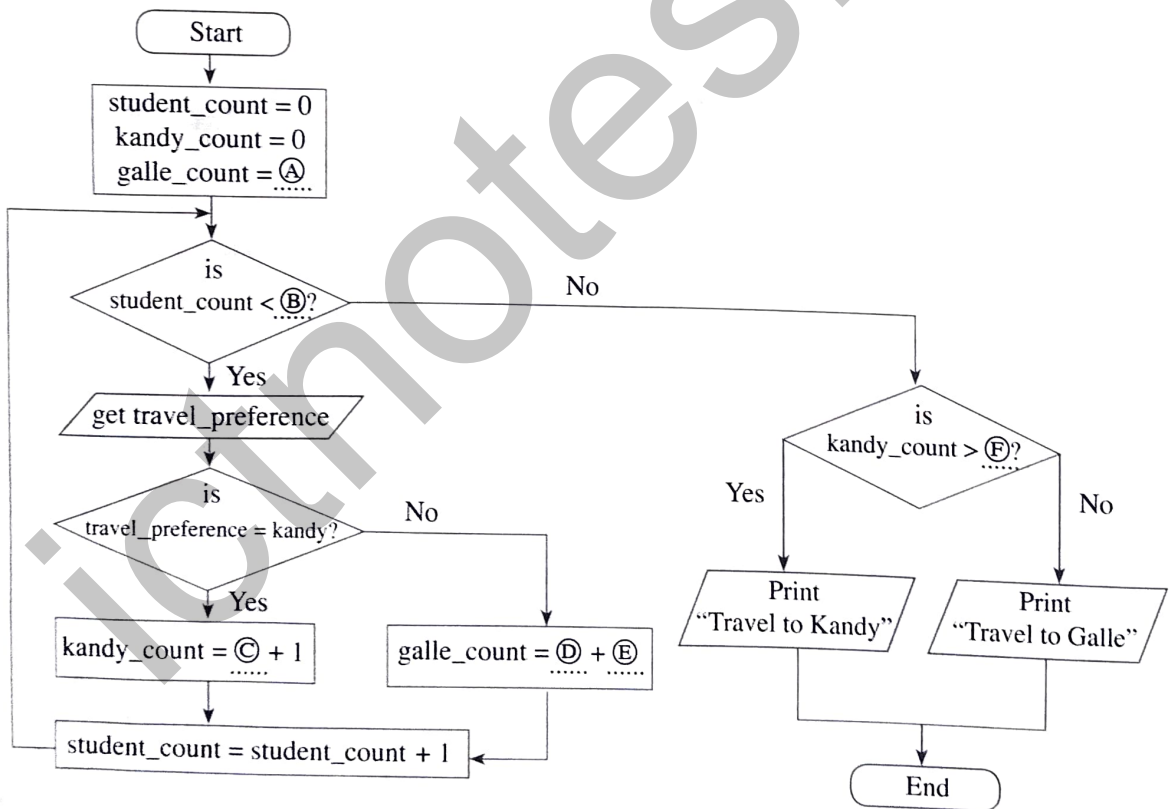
Start

student_count = 0
kandy_count = 0
galle_count = Ⓐ

is student_count < Ⓑ?

No

Yes

get travel_preference

is travel_preference = kandy?

No

Yes

kandy_count = Ⓒ + 1

galle_count = Ⓓ + Ⓔ

student_count = student_count + 1

is kandy_count > Ⓕ?

Yes

No

Print "Travel to Kandy"

Print "Travel to Galle"

End

ictnotes